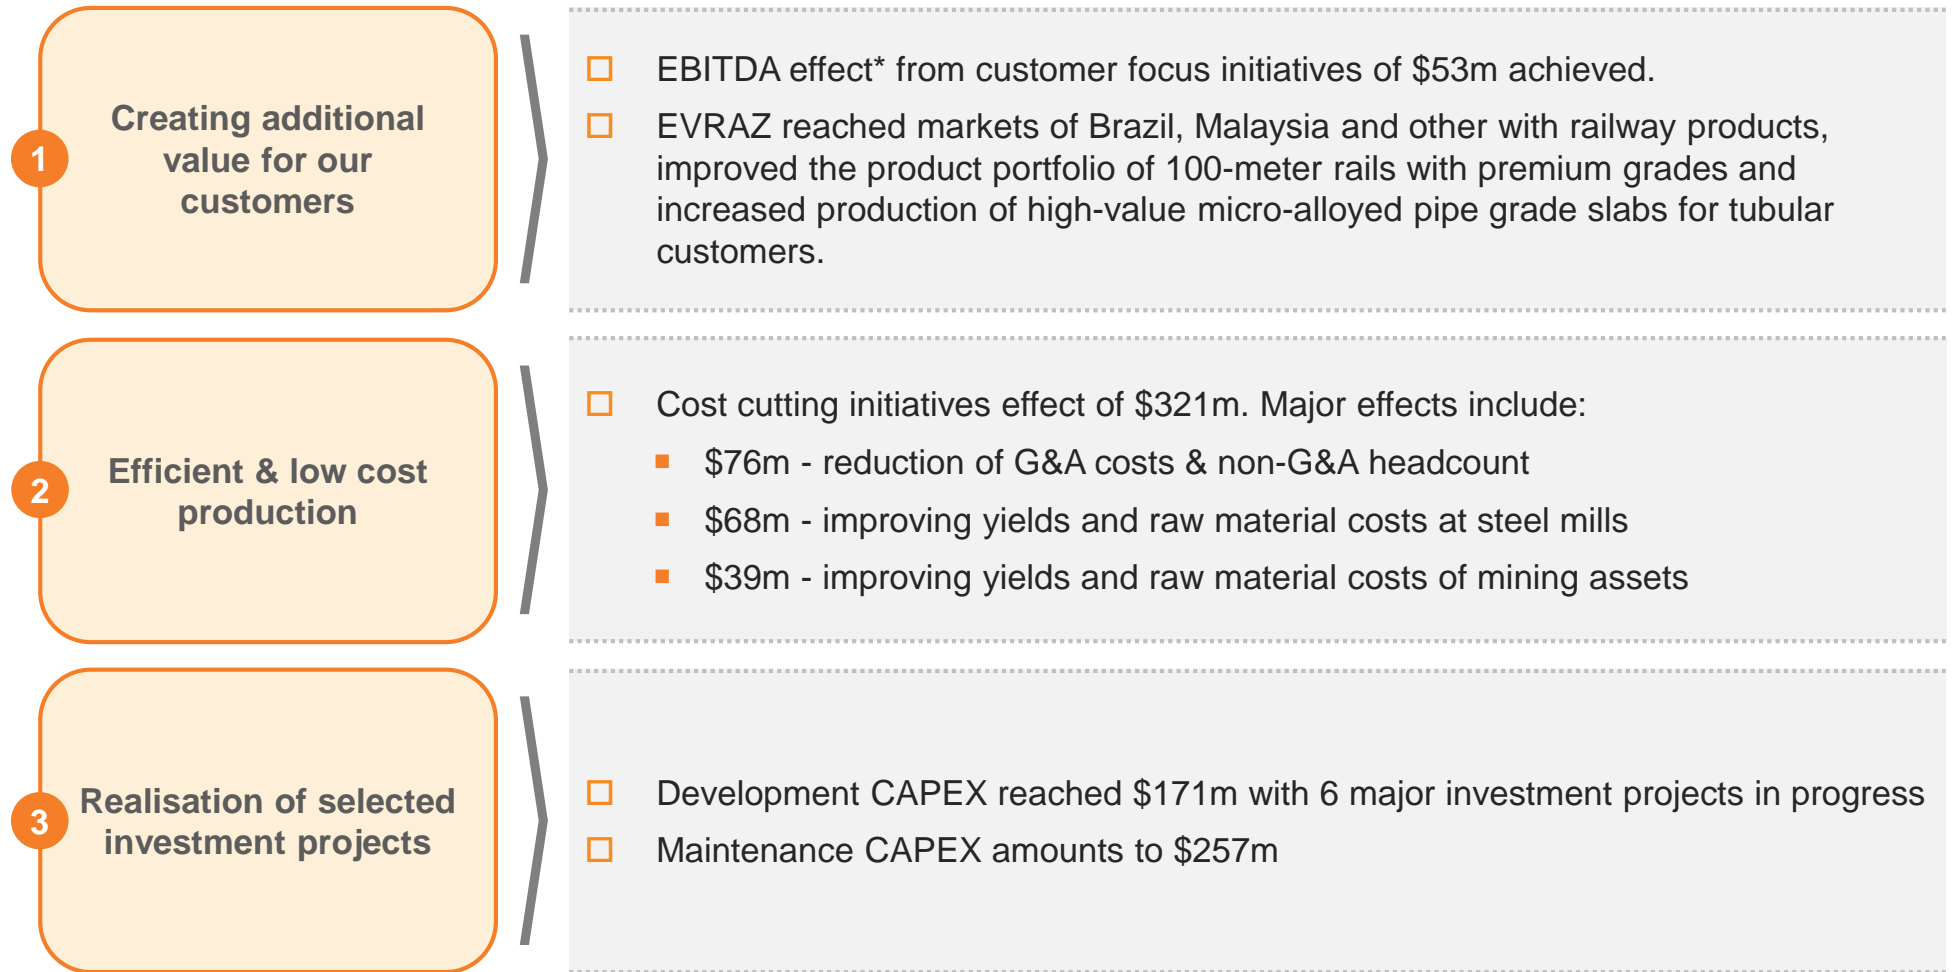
1

Creating additional value for our customers

EBITDA effect* from customer focus initiatives of \$53m achieved.

EVRAZ reached markets of Brazil, Malaysia and other with railway products, improved the product portfolio of 100-meter rails with premium grades and increased production of high-value micro-alloyed pipe grade slabs for tubular customers.

2

Efficient & low cost production

Cost cutting initiatives effect of \$321m. Major effects include:

\$76m - reduction of G&A costs & non-G&A headcount

\$68m - improving yields and raw material costs at steel mills

\$39m - improving yields and raw material costs of mining assets

3

Realisation of selected investment projects

Development CAPEX reached \$171m with 6 major investment projects in progress

Maintenance CAPEX amounts to \$257m